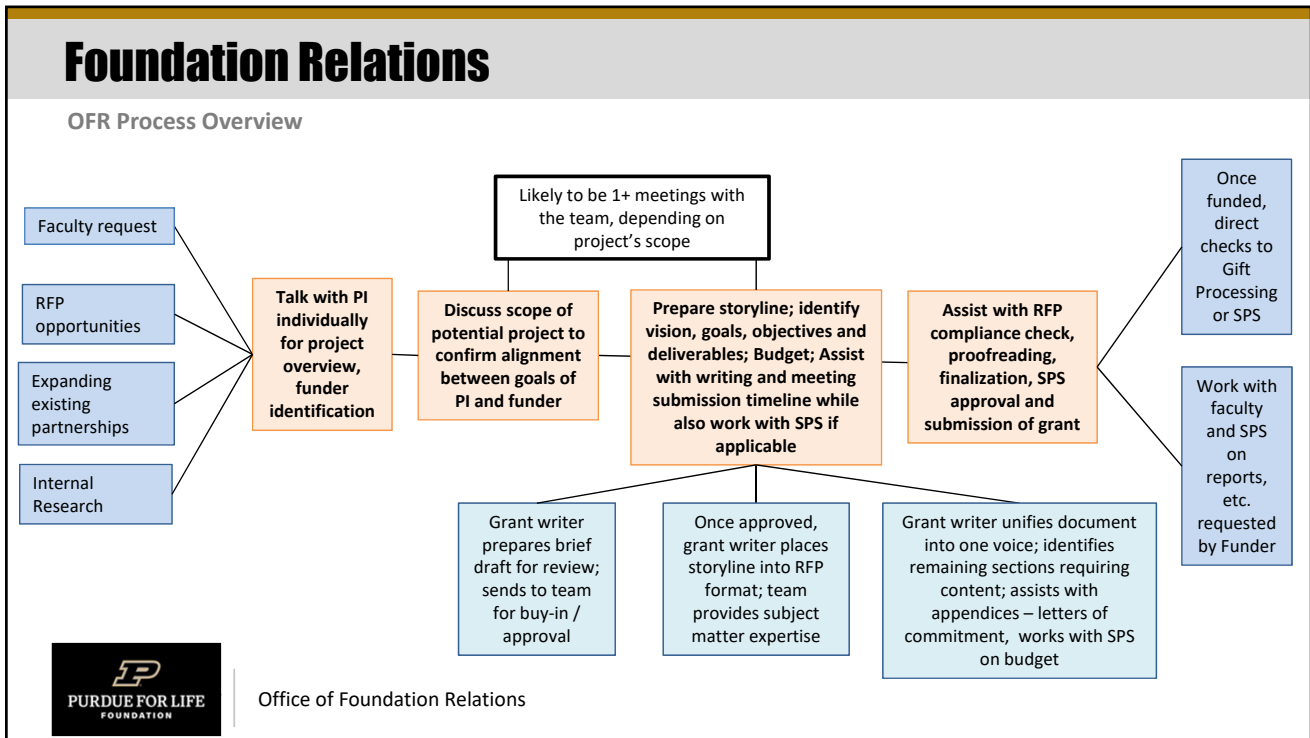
Foundation Relations

OFR Process Overview

Faculty request

RFP opportunities

Expanding existing partnerships

Internal Research

Talk with PI individually for project overview, funder identification

Likely to be 1+ meetings with the team, depending on project's scope

Discuss scope of potential project to confirm alignment between goals of PI and funder

Prepare storyline; identify vision, goals, objectives and deliverables; Budget; Assist with writing and meeting submission timeline while also work with SPS if applicable

Assist with RFP compliance check, proofreading, finalization, SPS approval and submission of grant

Once funded, direct checks to Gift Processing or SPS

Work with faculty and SPS on reports, etc. requested by Funder

Grant writer prepares brief draft for review; sends to team for buy-in / approval

Once approved, grant writer places storyline into RFP format; team provides subject matter expertise

Grant writer unifies document into one voice; identifies remaining sections requiring content; assists with appendices – letters of commitment, works with SPS on budget

PURDUE FOR LIFE FOUNDATION

Office of Foundation Relations